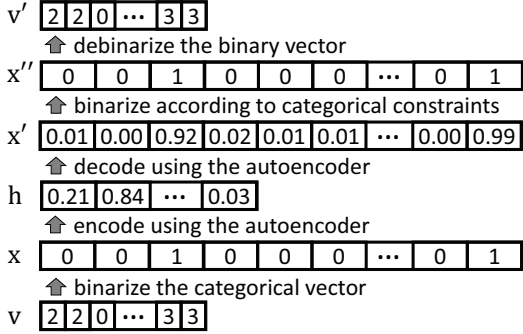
v′ | 2 | 2 | 0 | ⋯ | 3 | 3 |

debinarize the binary vector

x″ | 0 | 0 | 1 | 0 | 0 | 0 | ⋯ | 0 | 1 |

binarize according to categorical constraints

x′ | 0.01 | 0.00 | 0.92 | 0.02 | 0.01 | 0.01 | ⋯ | 0.00 | 0.99 |

decode using the autoencoder

h | 0.21 | 0.84 | ⋯ | 0.03 |

encode using the autoencoder

x | 0 | 0 | 1 | 0 | 0 | 0 | ⋯ | 0 | 1 |

binarize the categorical vector

v | 2 | 2 | 0 | ⋯ | 3 | 3 |